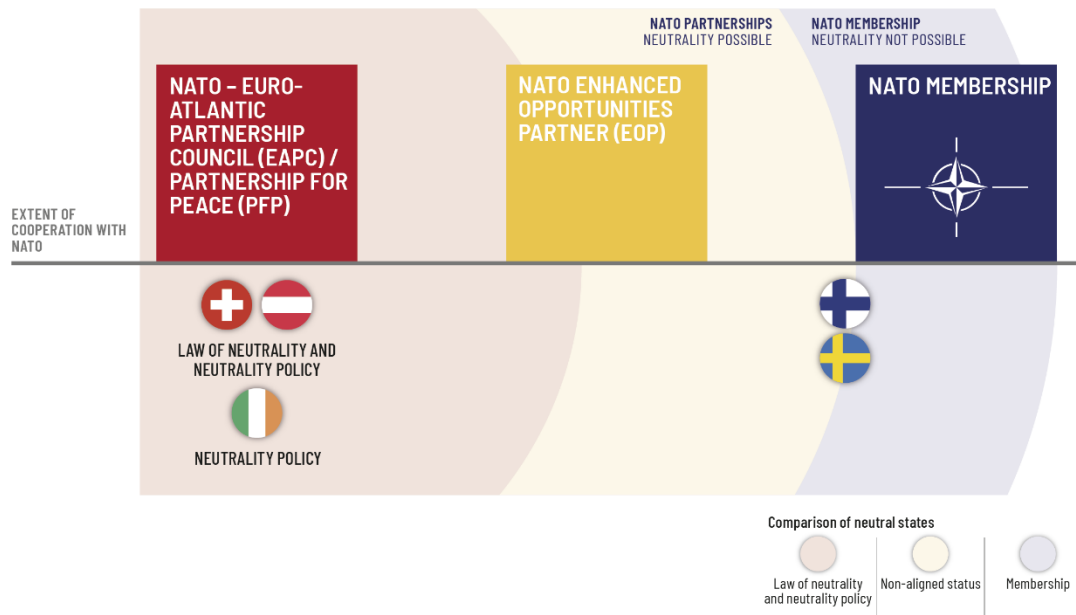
NATO PARTNERSHIPS
NEUTRALITY POSSIBLE

NATO MEMBERSHIP
NEUTRALITY NOT POSSIBLE

NATO – EURO-ATLANTIC PARTNERSHIP COUNCIL (EAPC) / PARTNERSHIP FOR PEACE (PFP)

NATO ENHANCED OPPORTUNITIES PARTNER (EOP)

NATO MEMBERSHIP

EXTENT OF COOPERATION WITH NATO

LAW OF NEUTRALITY AND NEUTRALITY POLICY

NEUTRALITY POLICY

Comparison of neutral states

Law of neutrality and neutrality policy

Non-aligned status

Membership